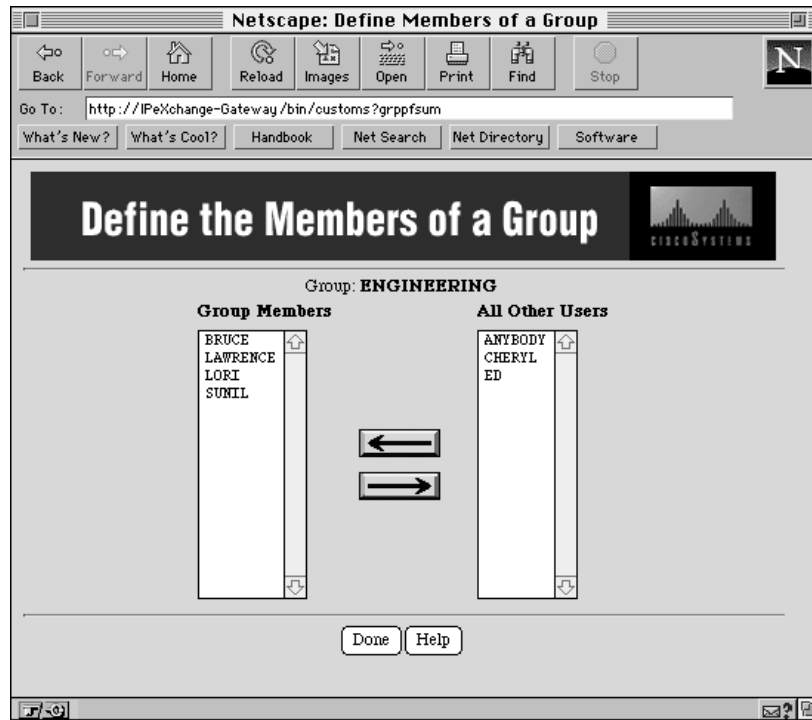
Netscape: Define Members of a Group

Back Forward Home Reload Images Open Print Find Stop

Go To: http://IPeXchange-Gateway/bin/customs?grppfsum

What's New? What's Cool? Handbook Net Search Net Directory Software

Define the Members of a Group

CISCO SYSTEMS

Group: ENGINEERING

Group Members

BRUCE
LAWRENCE
LORI
SUNIL

All Other Users

ANYBODY
CHERYL
ED

Done Help